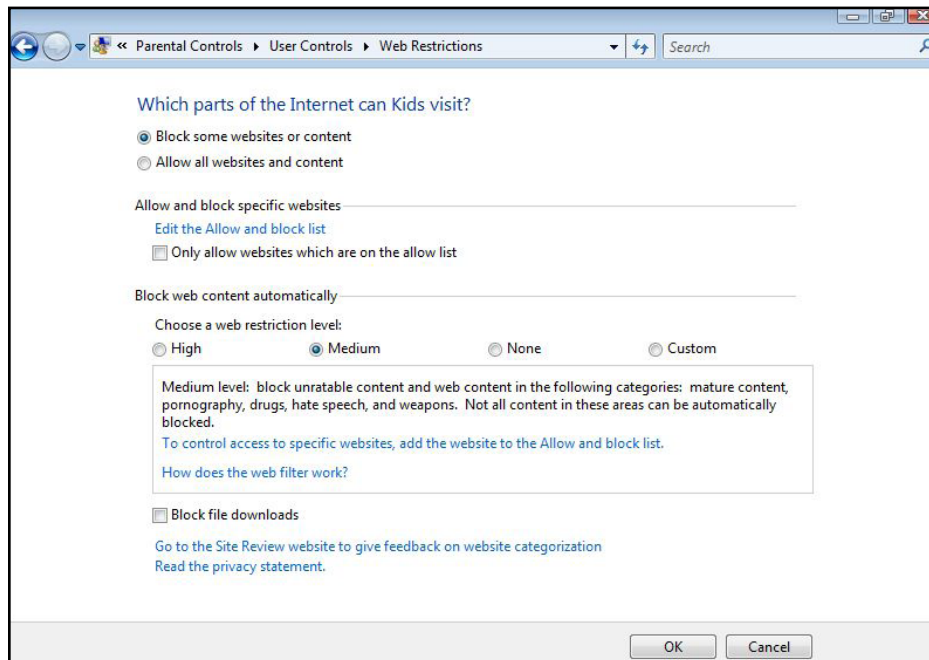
« Parental Controls ▸ User Controls ▸ Web Restrictions

Search

Which parts of the Internet can Kids visit?

Block some websites or content

Allow all websites and content

Allow and block specific websites

Edit the Allow and block list

Only allow websites which are on the allow list

Block web content automatically

Choose a web restriction level:

High

Medium

None

Custom

Medium level: block unratable content and web content in the following categories: mature content, pornography, drugs, hate speech, and weapons. Not all content in these areas can be automatically blocked.

To control access to specific websites, add the website to the Allow and block list.

How does the web filter work?

Block file downloads

Go to the Site Review website to give feedback on website categorization

Read the privacy statement.

OK

Cancel